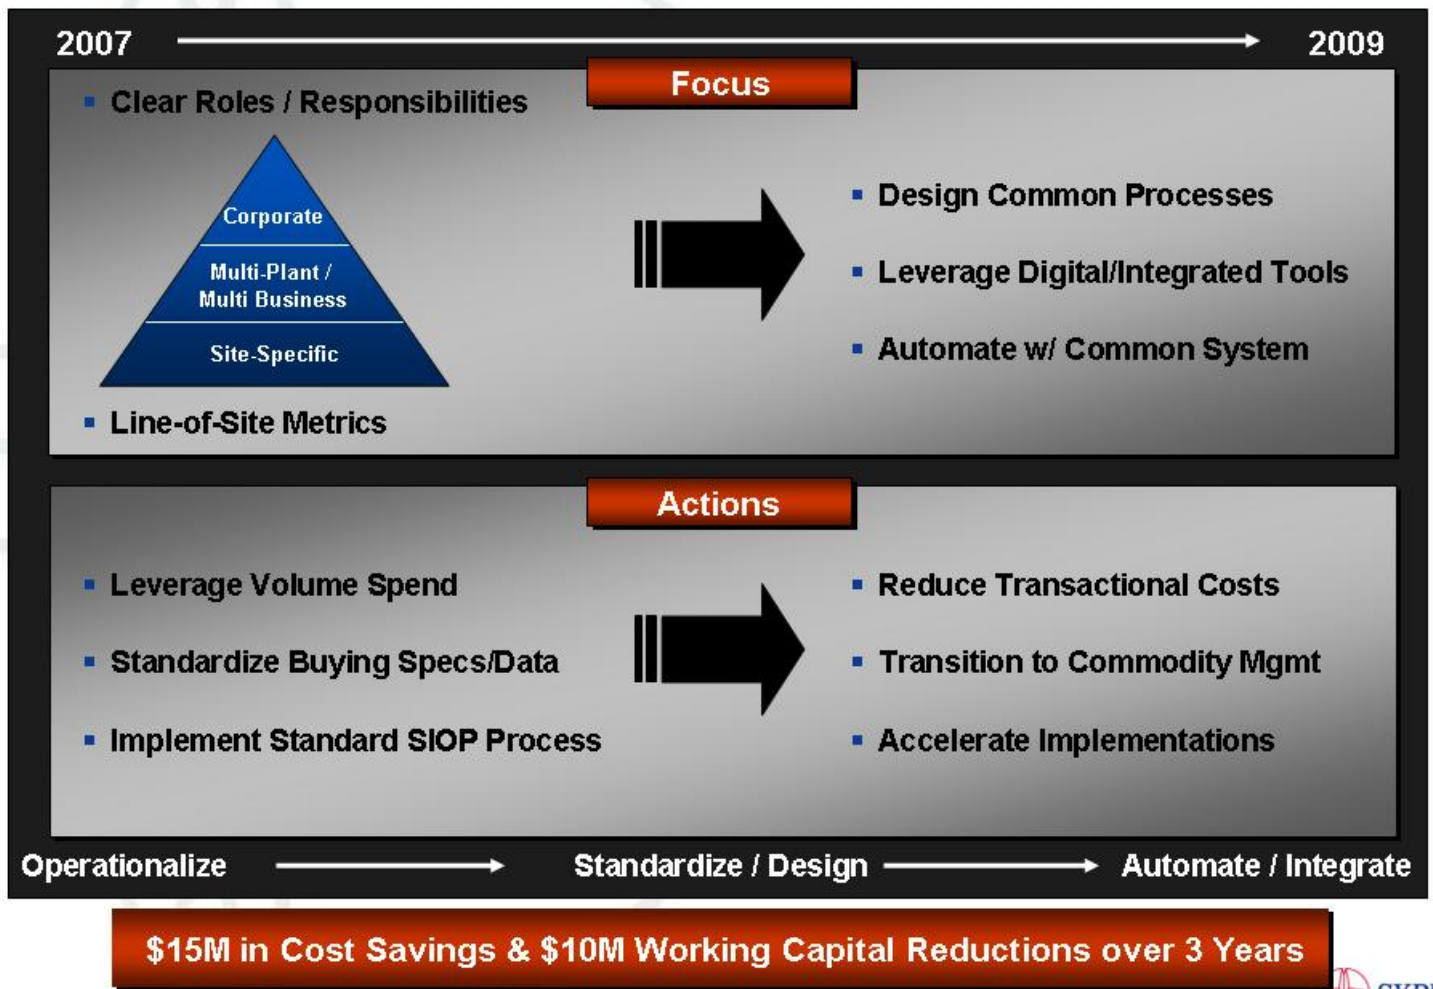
2007 2009

Focus

Clear Roles / Responsibilities

Corporate

Multi-Plant / Multi Business

Site-Specific

Line-of-Site Metrics

Design Common Processes

Leverage Digital/Integrated Tools

Automate w/ Common System

Actions

Leverage Volume Spend

Standardize Buying Specs/Data

Implement Standard SIOP Process

Reduce Transactional Costs

Transition to Commodity Mgmt

Accelerate Implementations

Operationalize Standardize / Design Automate / Integrate

$15M in Cost Savings & $10M Working Capital Reductions over 3 Years